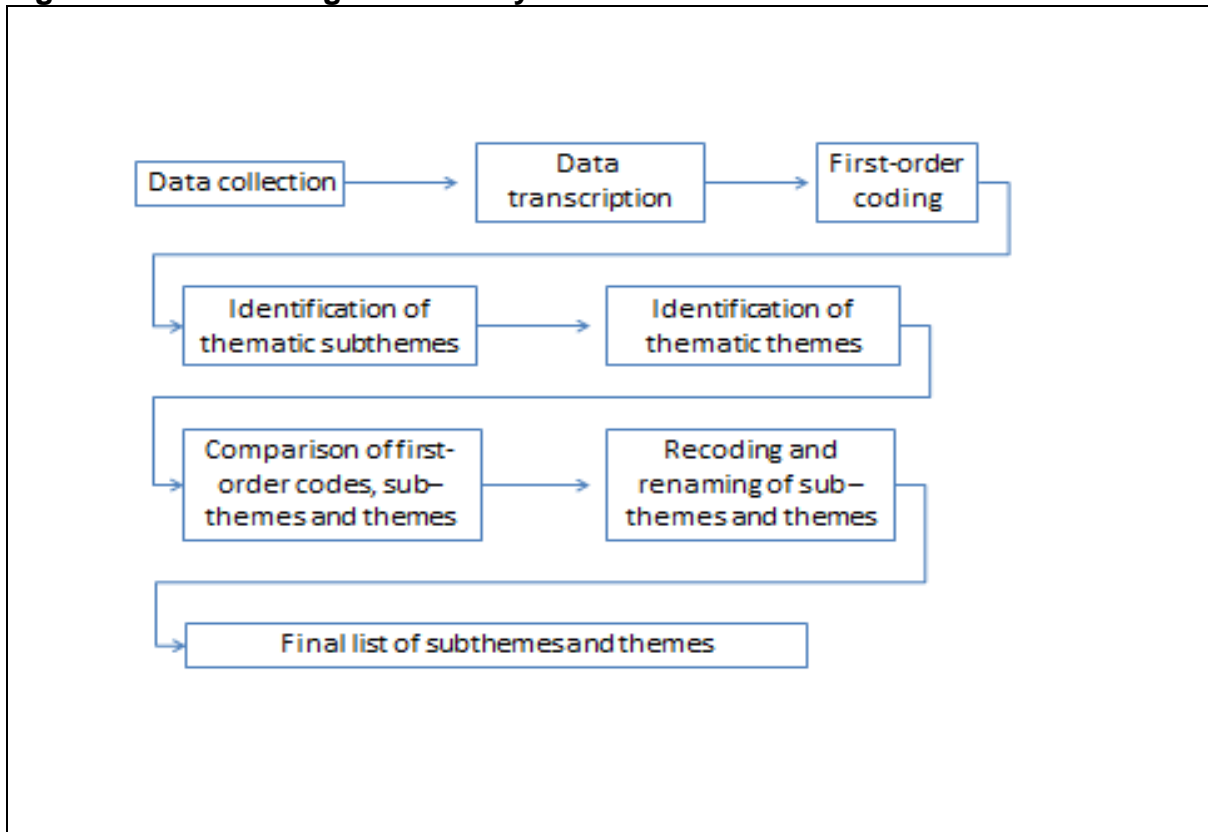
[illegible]

Data collection

Data transcription

First-order coding

Identification of thematic subthemes

Identification of thematic themes

Comparison of first-order codes, sub–themes and themes

Recoding and renaming of sub–themes and themes

Final list of subthemes and themes